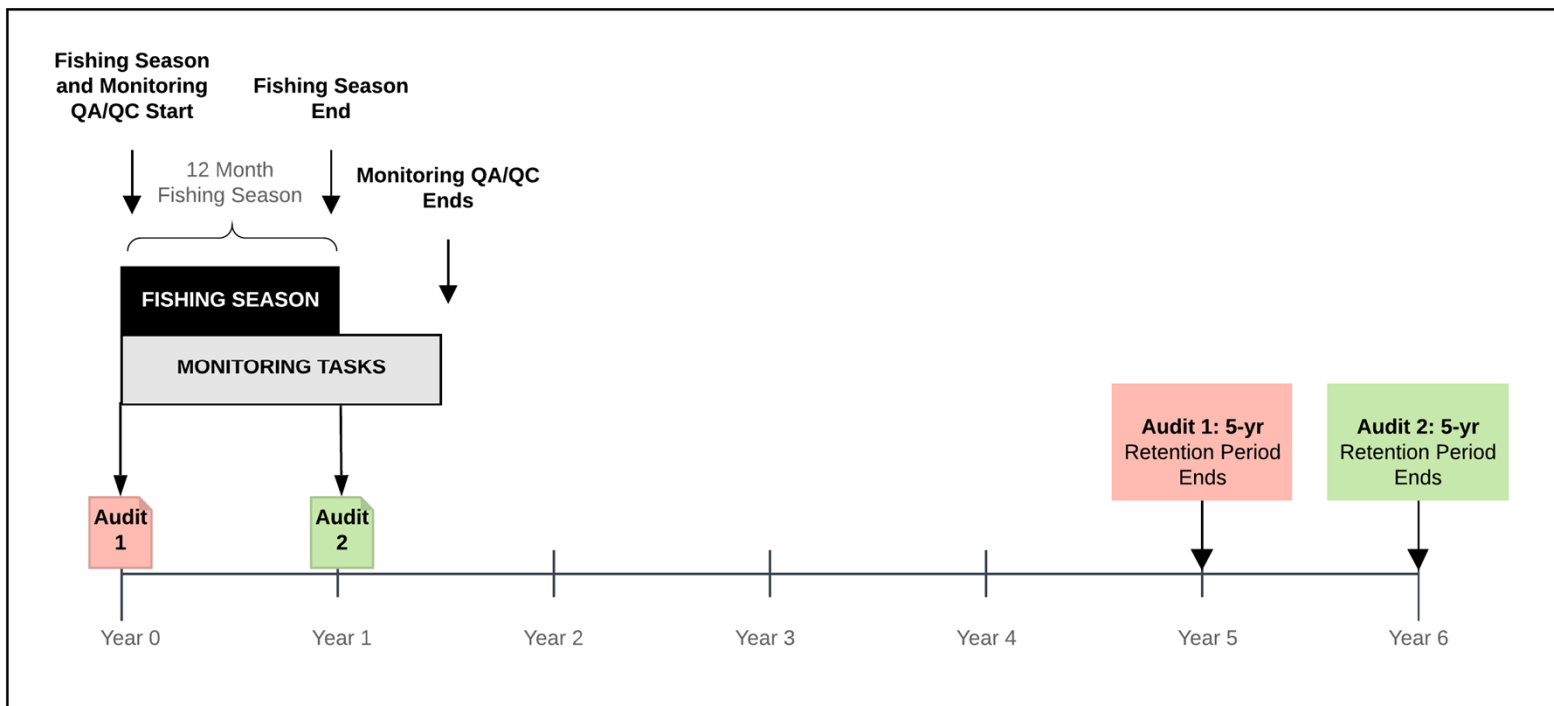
Fishing Season and Monitoring QA/QC Start

Fishing Season End

12 Month Fishing Season

Monitoring QA/QC Ends

FISHING SEASON

MONITORING TASKS

Audit 1: 5-yr Retention Period Ends

Audit 2: 5-yr Retention Period Ends

Audit 1

Audit 2

Year 0

Year 1

Year 2

Year 3

Year 4

Year 5

Year 6